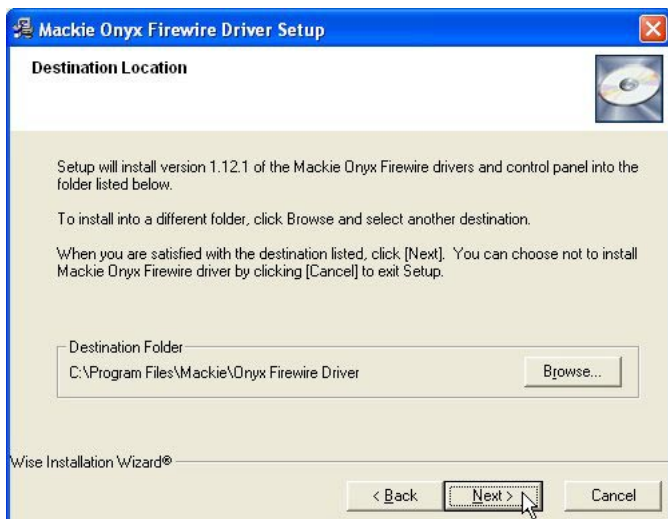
Mackie Onyx Firewire Driver Setup

Destination Location

Setup will install version 1.12.1 of the Mackie Onyx Firewire drivers and control panel into the folder listed below.

To install into a different folder, click Browse and select another destination.

When you are satisfied with the destination listed, click [Next]. You can choose not to install Mackie Onyx Firewire driver by clicking [Cancel] to exit Setup.

Destination Folder

C:\Program Files\Mackie\Onyx Firewire Driver

Browse...

Wise Installation Wizard®

< Back

Next >

Cancel